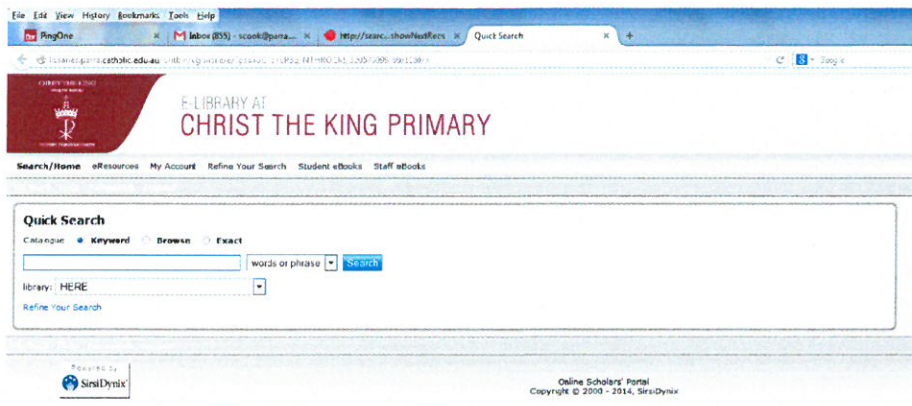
File Edit View History Bookmarks Tools Help

PingOne × | Inbox (855) - scook@parra... × | http://searc...showNextRecs × | Quick Search × | +

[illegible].parra.catholic.edu.au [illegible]

Google

CHRIST THE KING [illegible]

E-LIBRARY AT
CHRIST THE KING PRIMARY

Search/Home eResources My Account Refine Your Search Student eBooks Staff eBooks

Quick Search

Catalogue Keyword Browse Exact

words or phrase Search

library: HERE

Refine Your Search

Powered by
SirsiDynix

Online Scholars' Portal
Copyright © 2000 - 2014, SirsiDynix